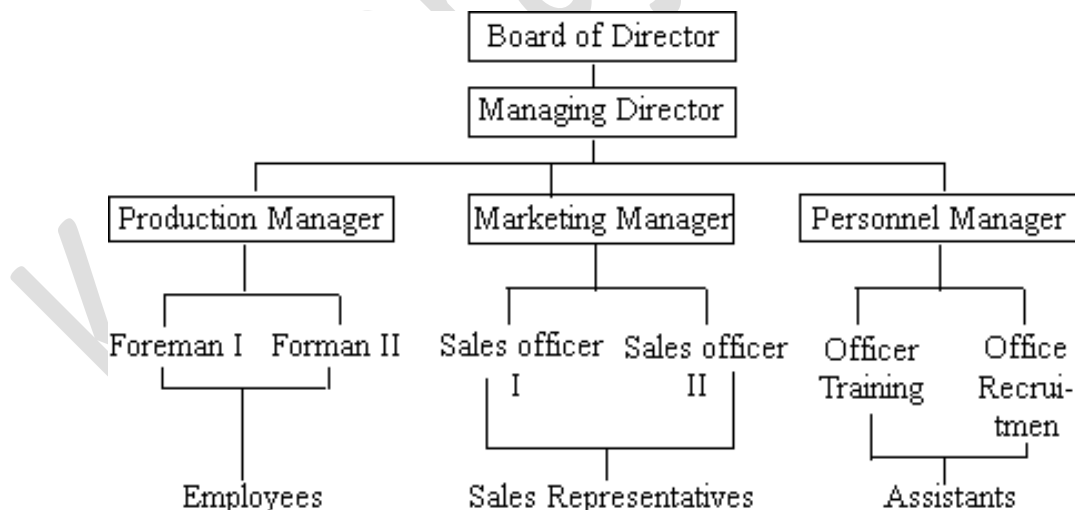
Board of Director

Managing Director

Production Manager

Marketing Manager

Personnel Manager

Foreman I

Forman II

Sales officer I

Sales officer II

Officer Training

Office Recruitmen

Employees

Sales Representatives

Assistants